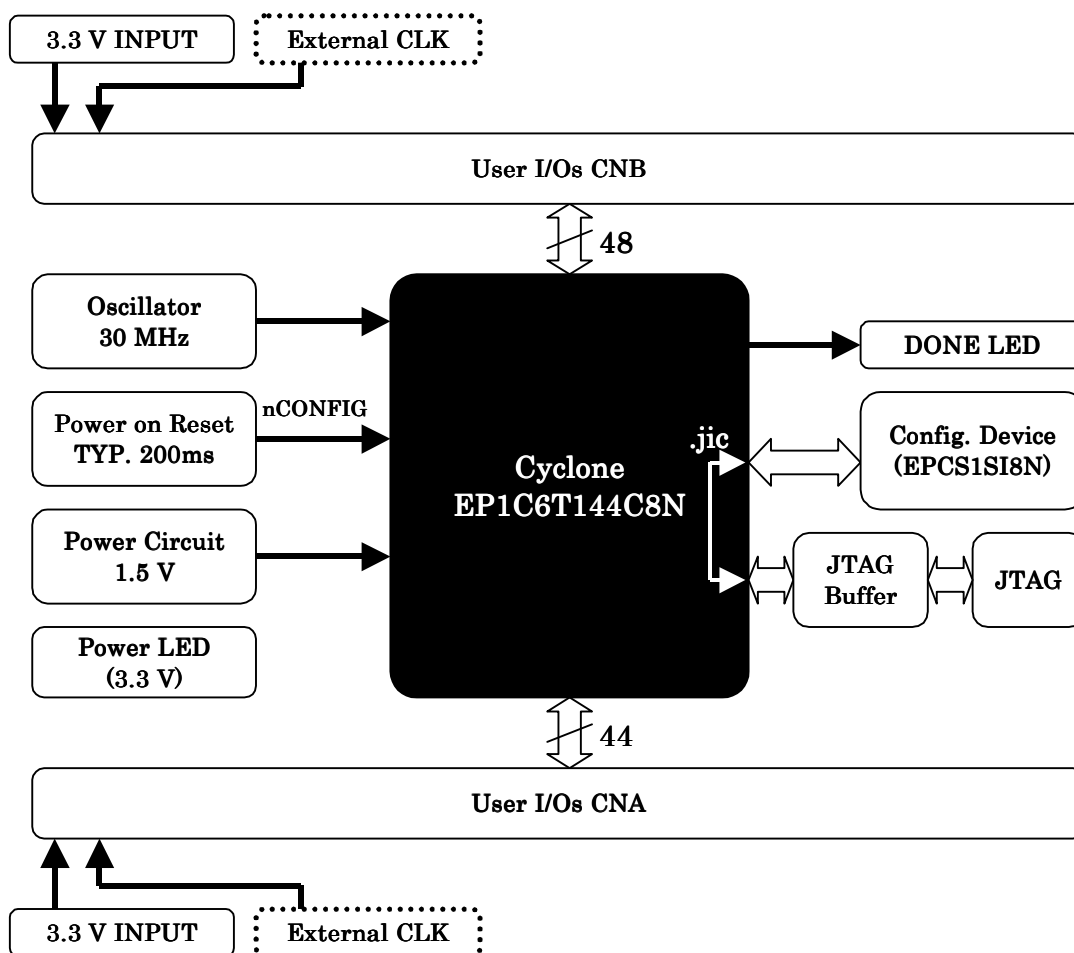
3.3 V INPUT

External CLK

User I/Os CNB

48

Oscillator 30 MHz

DONE LED

Power on Reset TYP. 200ms

nCONFIG

Cyclone EP1C6T144C8N

.jic

Config. Device (EPCS1SI8N)

Power Circuit 1.5 V

JTAG Buffer

JTAG

Power LED (3.3 V)

44

User I/Os CNA

3.3 V INPUT

External CLK